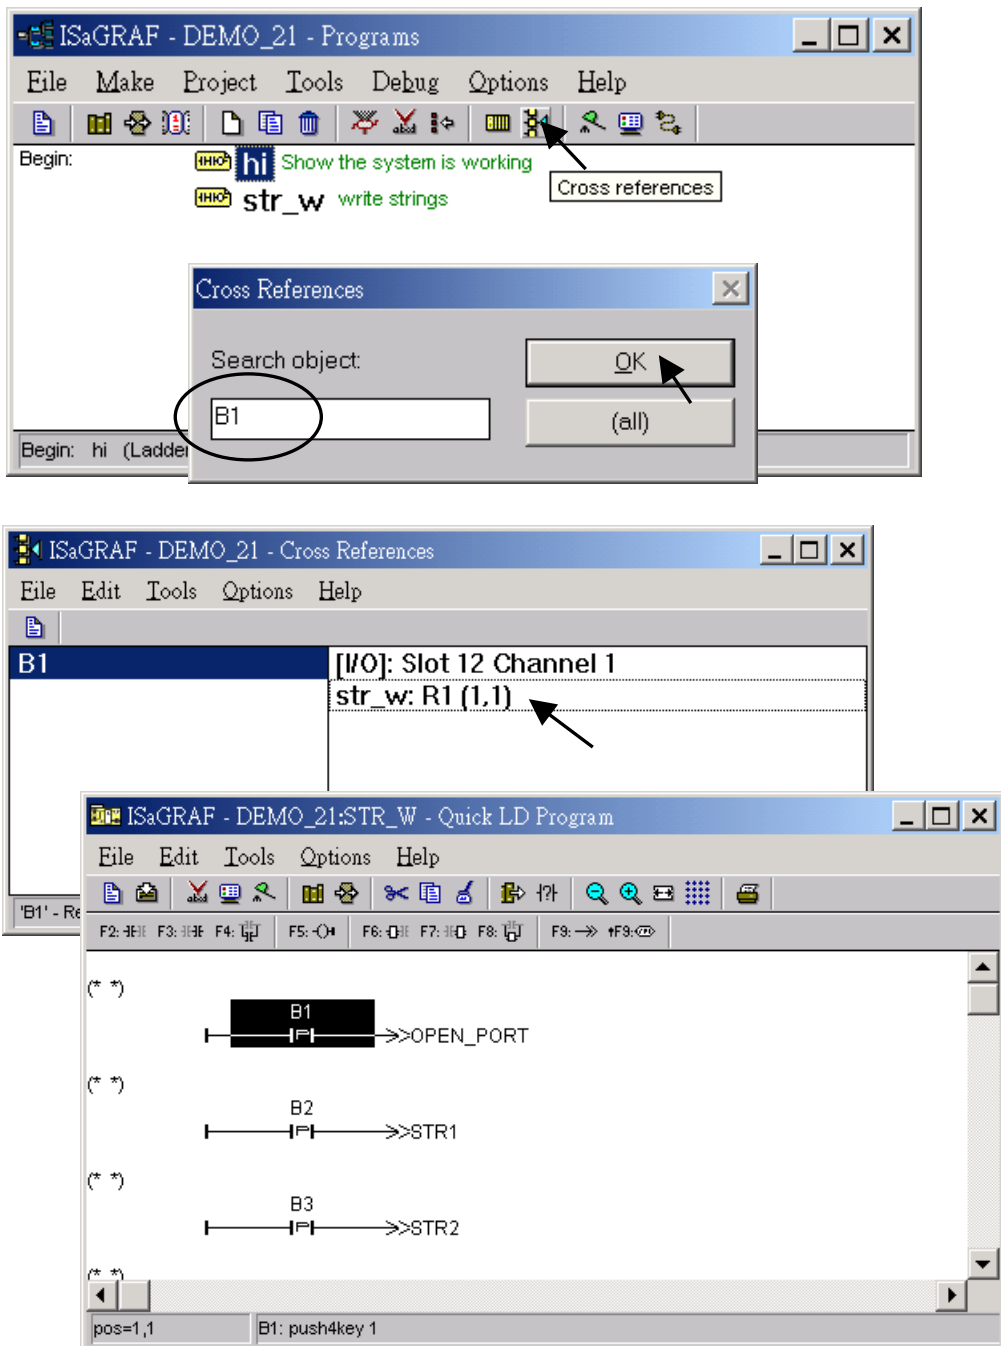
ISaGRAF - DEMO_21 - Programs

File Make Project Tools Debug Options Help

Begin: hi Show the system is working
str_w write strings

Cross references

Cross References

Search object:
B1

OK
(all)

Begin: hi (Ladder

ISaGRAF - DEMO_21 - Cross References

File Edit Tools Options Help

B1

[I/O]: Slot 12 Channel 1
str_w: R1 (1,1)

'B1' - Re

ISaGRAF - DEMO_21:STR_W - Quick LD Program

File Edit Tools Options Help

F2: F3: F4: F5: F6: F7: F8: F9: ↑F9:

(* *)
B1
>>OPEN_PORT

(* *)
B2
>>STR1

(* *)
B3
>>STR2

(* *)

pos=1,1
B1: push4key 1